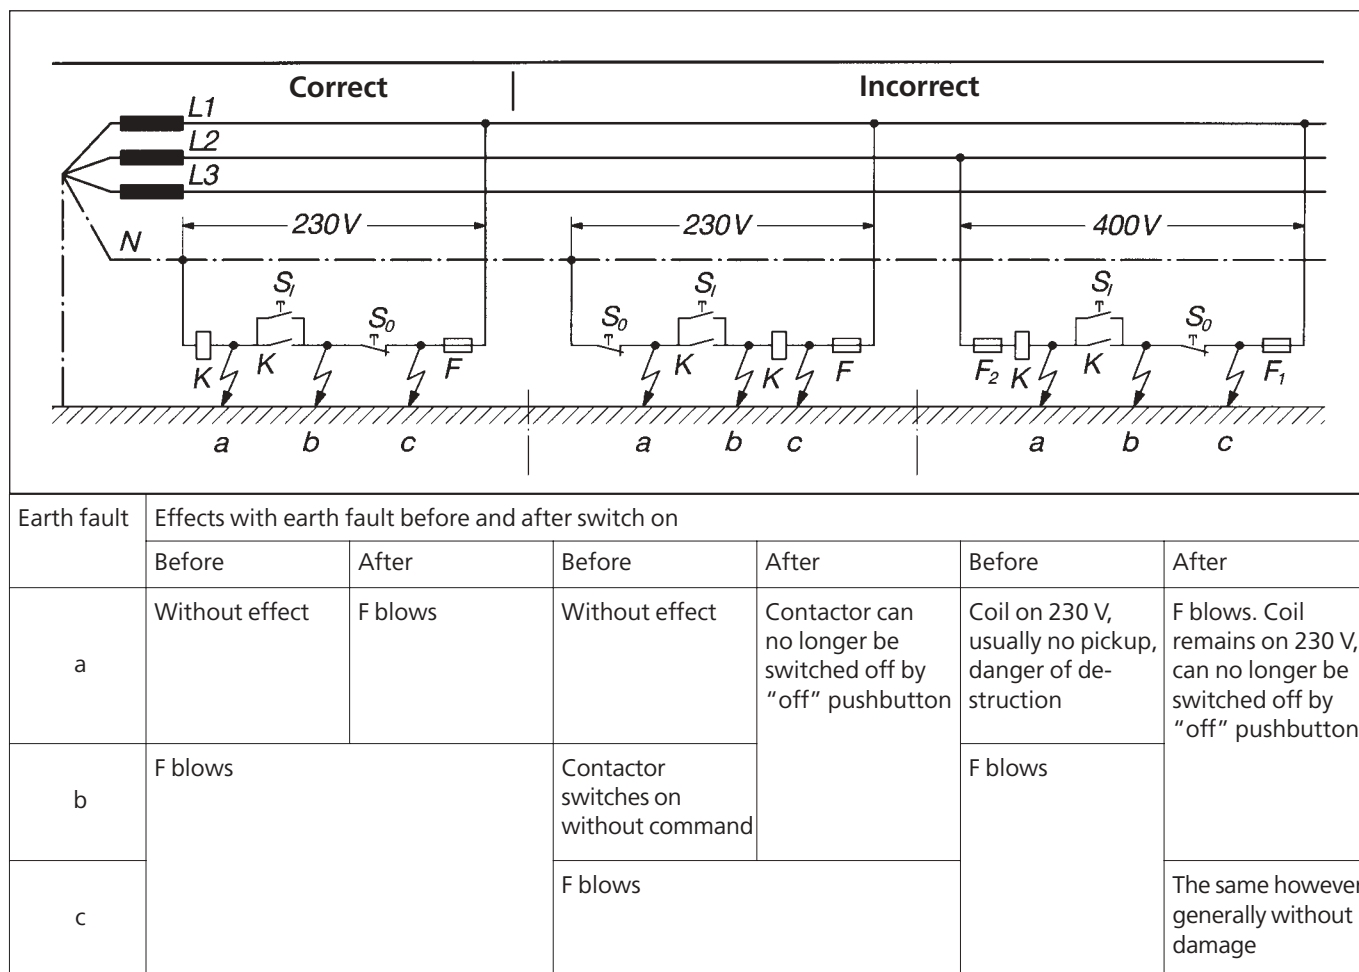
Correct

Incorrect

L1
L2
L3
N

230 V
230 V
400 V

$S_I$ $S_0$ K K F a b c

$S_0$ $S_I$ K K F a b c

$S_I$ $S_0$ $F_2$ K K $F_1$ a b c

| Earth fault | Effects with earth fault before and after switch on | | | | | |
|---|---|---|---|---|---|---|
| | Before | After | Before | After | Before | After |
| a | Without effect | F blows | Without effect | Contactor can no longer be switched off by “off” pushbutton | Coil on 230 V, usually no pickup, danger of destruction | F blows. Coil remains on 230 V, can no longer be switched off by “off” pushbutton |
| b | F blows | | Contactor switches on without command | | F blows | |
| c | | | F blows | | | The same however generally without damage |